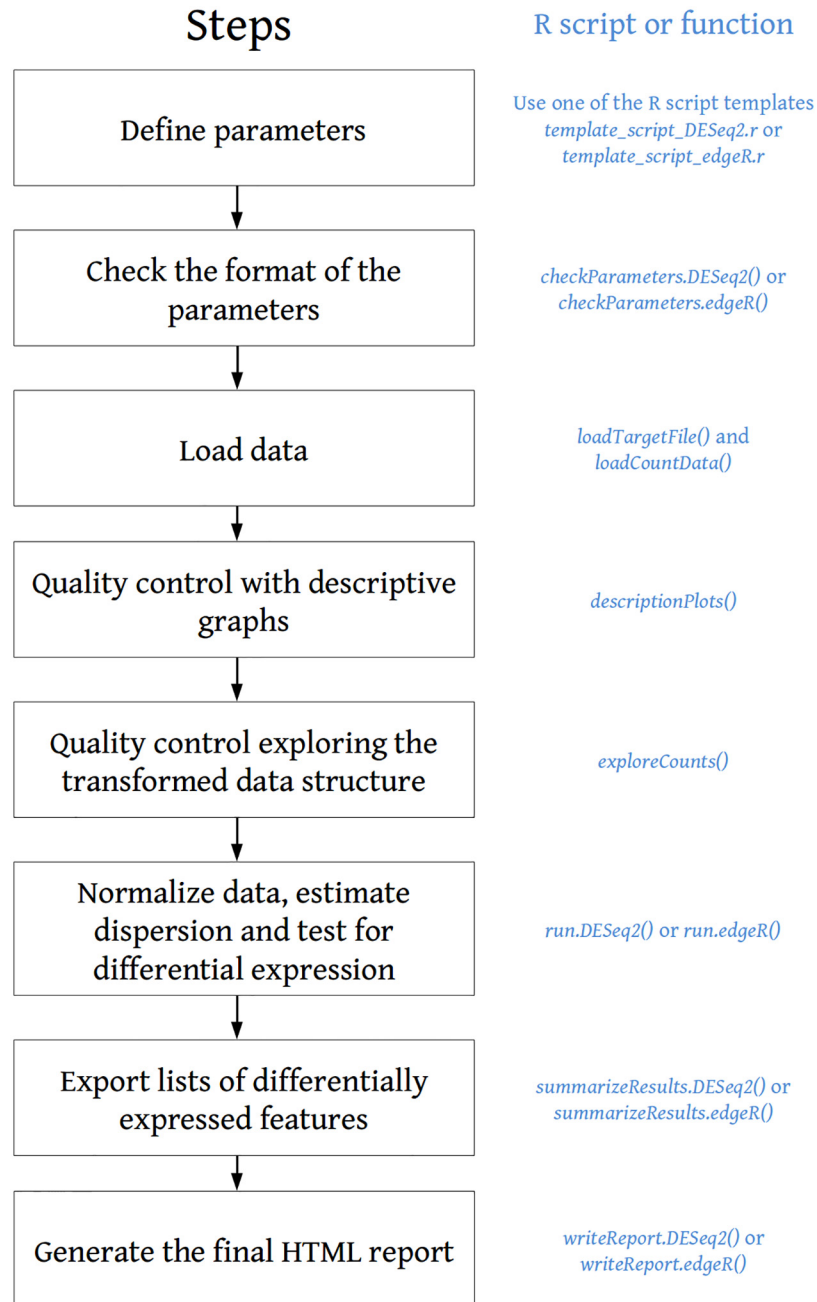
Steps

R script or function

Define parameters

Use one of the R script templates template_script_DESeq2.r or template_script_edgeR.r

Check the format of the parameters

checkParameters.DESeq2() or checkParameters.edgeR()

Load data

loadTargetFile() and loadCountData()

Quality control with descriptive graphs

descriptionPlots()

Quality control exploring the transformed data structure

exploreCounts()

Normalize data, estimate dispersion and test for differential expression

run.DESeq2() or run.edgeR()

Export lists of differentially expressed features

summarizeResults.DESeq2() or summarizeResults.edgeR()

Generate the final HTML report

writeReport.DESeq2() or writeReport.edgeR()